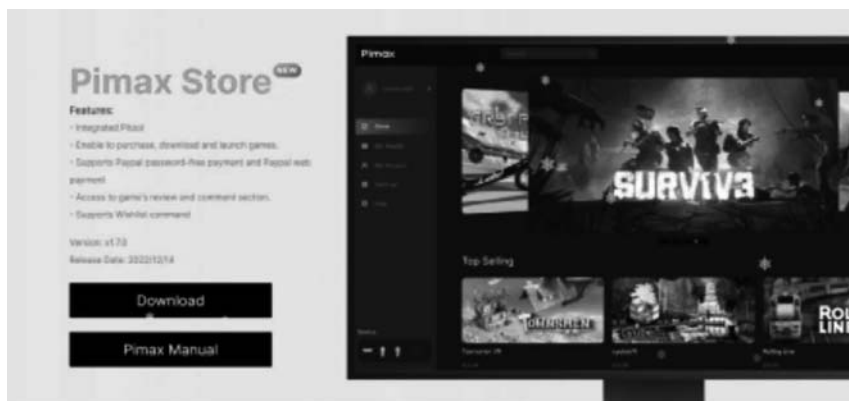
Pimax Store NEW

Features:

• Integrated Pitool

• Enable to purchase, download and launch games.

• Supports Paypal password-free payment and Paypal web payment

• Access to game's review and comment section.

• Supports Wishlist command

Version: v1.7.0

Release Date: 2022/12/14

Download

Pimax Manual

Pimax

SURVIV3

Top Selling

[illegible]

ROU LINE